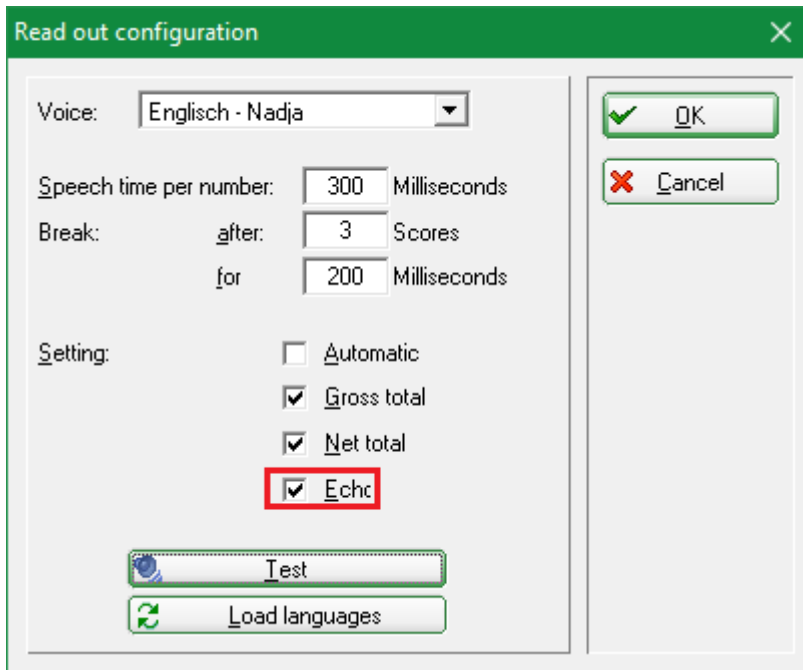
Read out configuration

Voice: Englisch - Nadja

Speech time per number: 300 Milliseconds
Break: after: 3 Scores
for 200 Milliseconds

Setting:
Automatic
Gross total
Net total
Echo

Test
Load languages

OK
Cancel